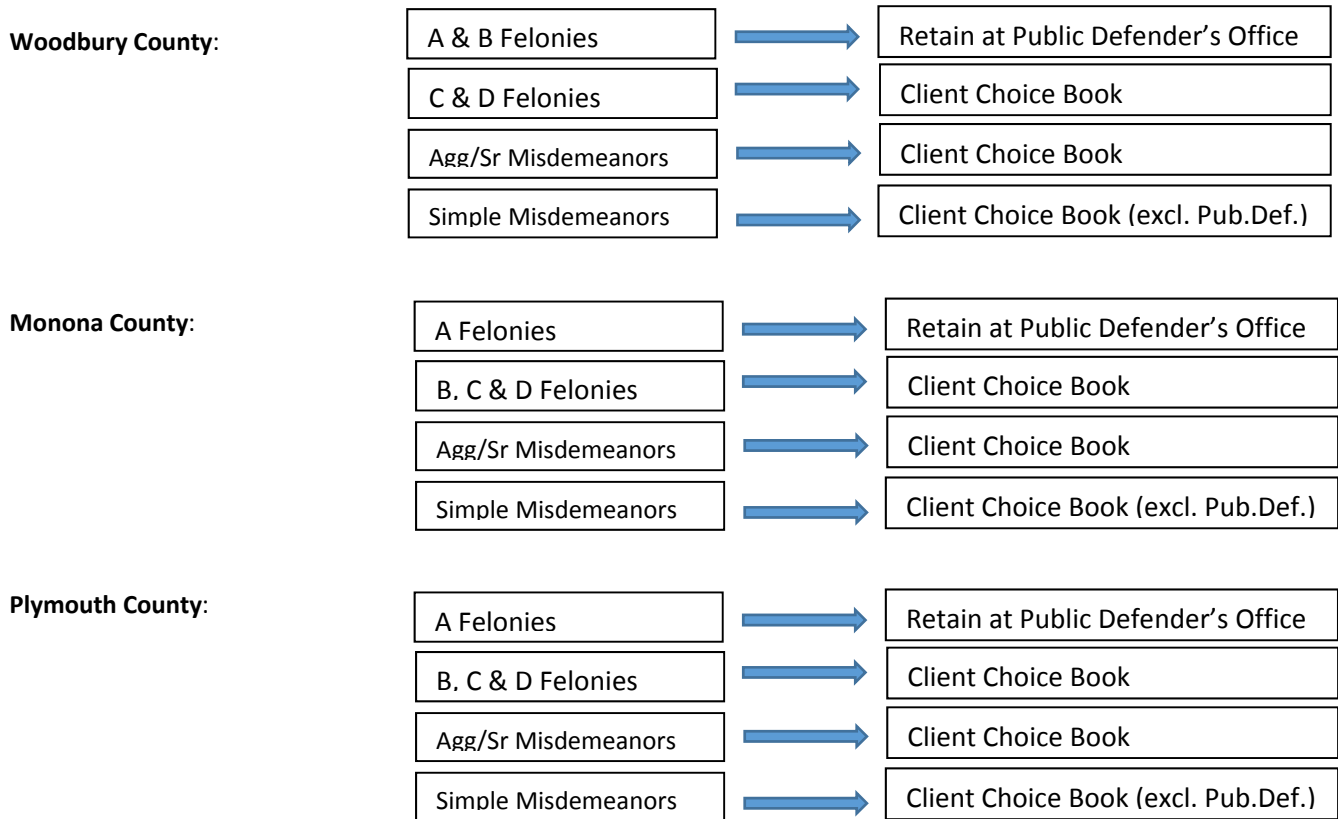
**Woodbury County**:

A & B Felonies → Retain at Public Defender's Office

C & D Felonies → Client Choice Book

Agg/Sr Misdemeanors → Client Choice Book

Simple Misdemeanors → Client Choice Book (excl. Pub.Def.)

**Monona County**:

A Felonies → Retain at Public Defender's Office

B, C & D Felonies → Client Choice Book

Agg/Sr Misdemeanors → Client Choice Book

Simple Misdemeanors → Client Choice Book (excl. Pub.Def.)

**Plymouth County**:

A Felonies → Retain at Public Defender's Office

B, C & D Felonies → Client Choice Book

Agg/Sr Misdemeanors → Client Choice Book

Simple Misdemeanors → Client Choice Book (excl. Pub.Def.)